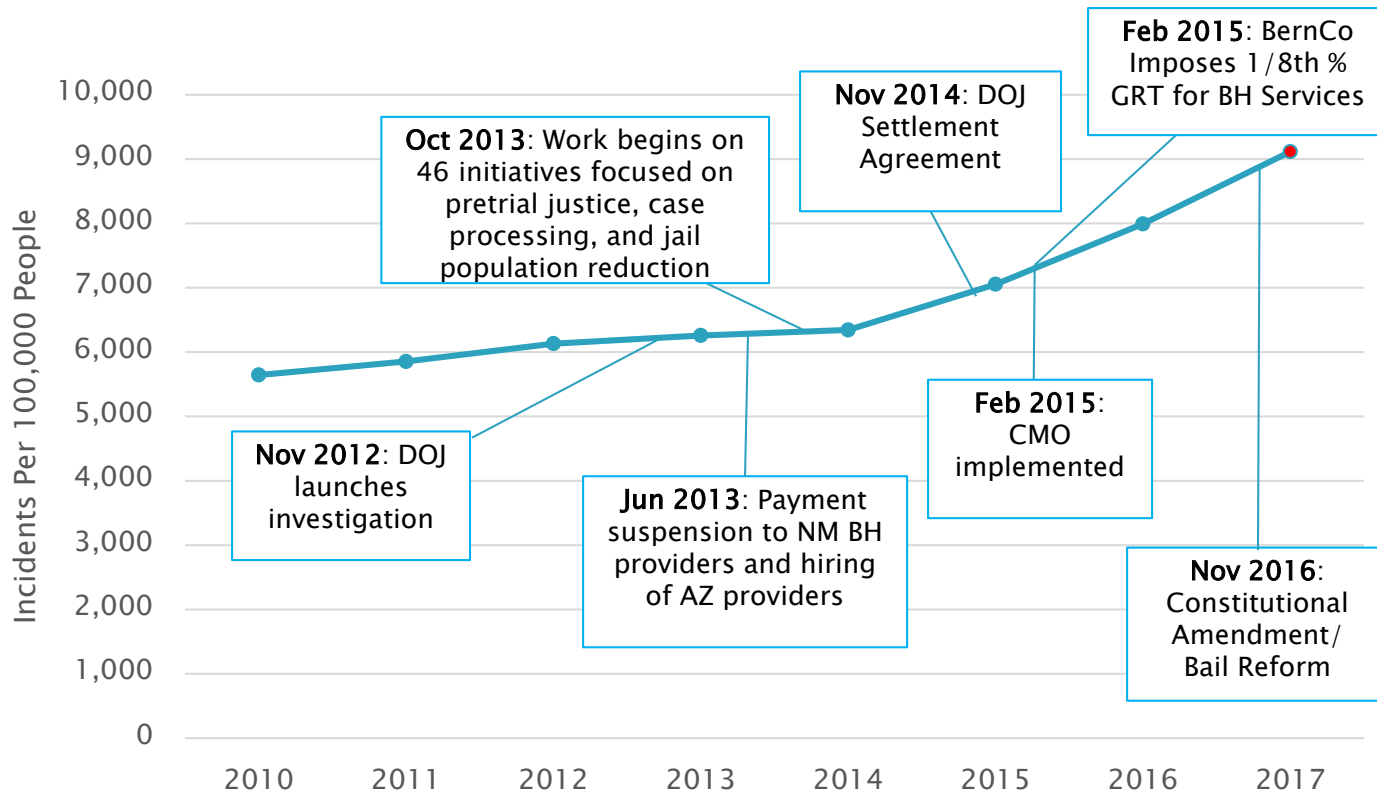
Incidents Per 100,000 People

10,000
9,000
8,000
7,000
6,000
5,000
4,000
3,000
2,000
1,000
0

2010 2011 2012 2013 2014 2015 2016 2017

Oct 2013: Work begins on 46 initiatives focused on pretrial justice, case processing, and jail population reduction

Nov 2014: DOJ Settlement Agreement

Feb 2015: BernCo Imposes 1/8th % GRT for BH Services

Nov 2012: DOJ launches investigation

Jun 2013: Payment suspension to NM BH providers and hiring of AZ providers

Feb 2015: CMO implemented

Nov 2016: Constitutional Amendment/ Bail Reform